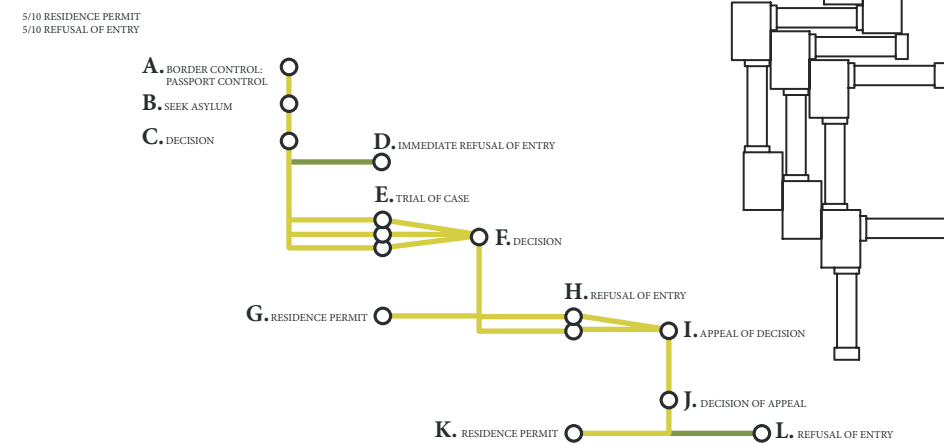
5/10 RESIDENCE PERMIT
5/10 REFUSAL OF ENTRY

A. BORDER CONTROL: PASSPORT CONTROL

B. SEEK ASYLUM

C. DECISION

D. IMMEDIATE REFUSAL OF ENTRY

E. TRIAL OF CASE

F. DECISION

G. RESIDENCE PERMIT

H. REFUSAL OF ENTRY

I. APPEAL OF DECISION

J. DECISION OF APPEAL

K. RESIDENCE PERMIT

L. REFUSAL OF ENTRY